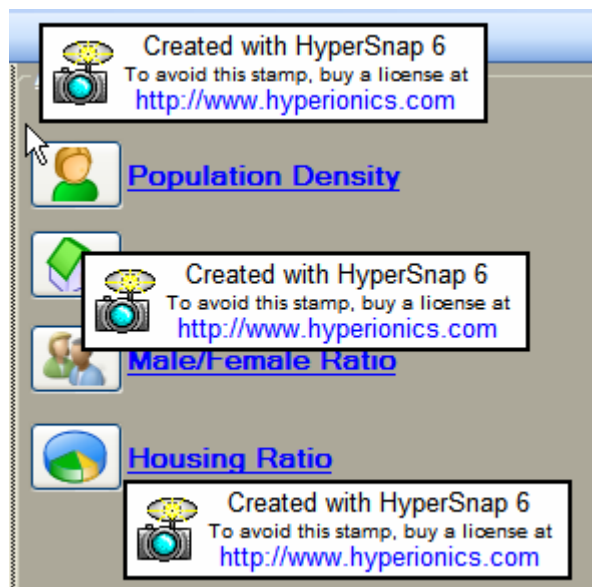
Created with HyperSnap 6
To avoid this stamp, buy a license at
http://www.hyperionics.com

Population Density

Created with HyperSnap 6
To avoid this stamp, buy a license at
http://www.hyperionics.com

Male/Female Ratio

Housing Ratio

Created with HyperSnap 6
To avoid this stamp, buy a license at
http://www.hyperionics.com